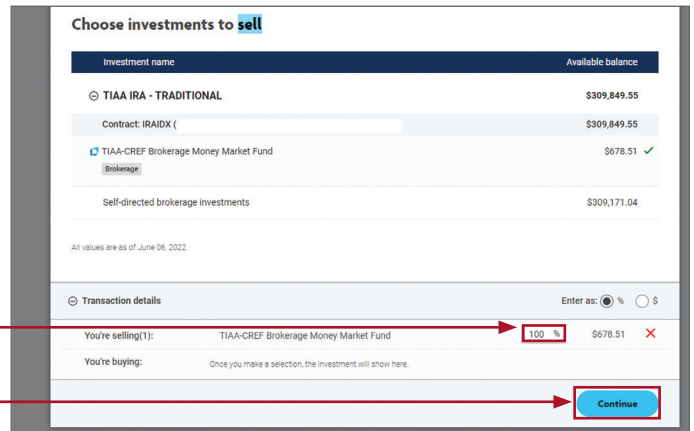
Choose investments to sell

| Investment name | Available balance |
|---|---|
| ⊖ TIAA IRA - TRADITIONAL | \$309,849.55 |
| Contract: IRAIDX ( | \$309,849.55 |
| TIAA-CREF Brokerage Money Market Fund Brokerage | \$678.51 ✓ |
| Self-directed brokerage investments | \$309,171.04 |

All values are as of June 06, 2022.

⊖ Transaction details

Enter as: % \$

You're selling(1): TIAA-CREF Brokerage Money Market Fund 100 % \$678.51 ✕

You're buying: Once you make a selection, the investment will show here.

Continue